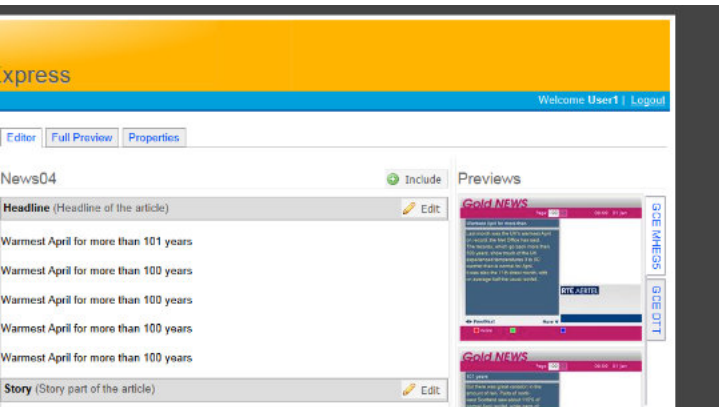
xpress

Welcome **User1** | Logout

Editor | Full Preview | Properties

News04

Include

Previews

**Headline** (Headline of the article)

Edit

Warmest April for more than 101 years

Warmest April for more than 100 years

Warmest April for more than 100 years

Warmest April for more than 100 years

Warmest April for more than 100 years

**Story** (Story part of the article)

Edit

Gold NEWS

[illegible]

RTE AERTEL

Gold NEWS

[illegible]

GCE MHEG5

GCE OTT